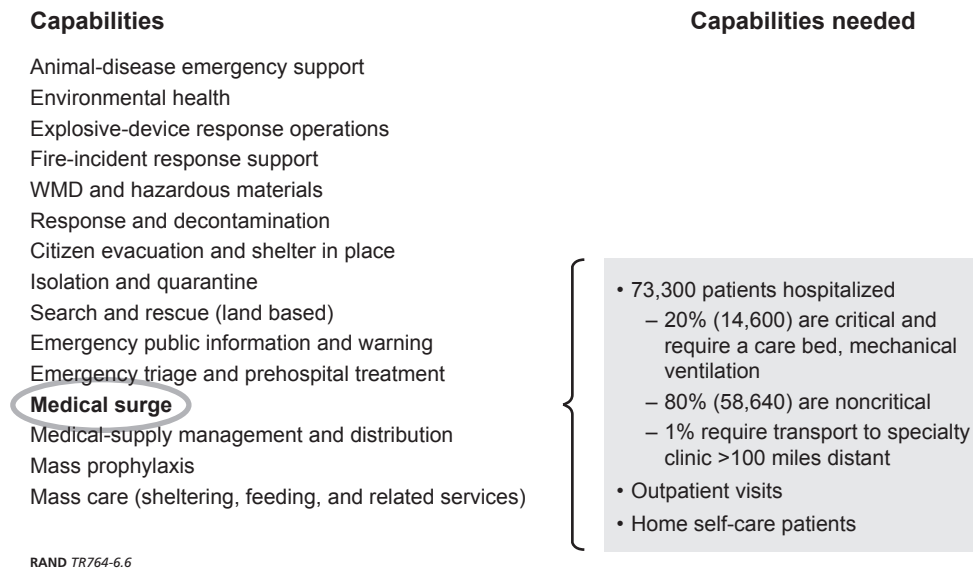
**Capabilities**

Animal-disease emergency support
Environmental health
Explosive-device response operations
Fire-incident response support
WMD and hazardous materials
Response and decontamination
Citizen evacuation and shelter in place
Isolation and quarantine
Search and rescue (land based)
Emergency public information and warning
Emergency triage and prehospital treatment
**Medical surge**
Medical-supply management and distribution
Mass prophylaxis
Mass care (sheltering, feeding, and related services)

**Capabilities needed**

• 73,300 patients hospitalized
– 20% (14,600) are critical and require a care bed, mechanical ventilation
– 80% (58,640) are noncritical
– 1% require transport to specialty clinic >100 miles distant
• Outpatient visits
• Home self-care patients

RAND TR764-6.6